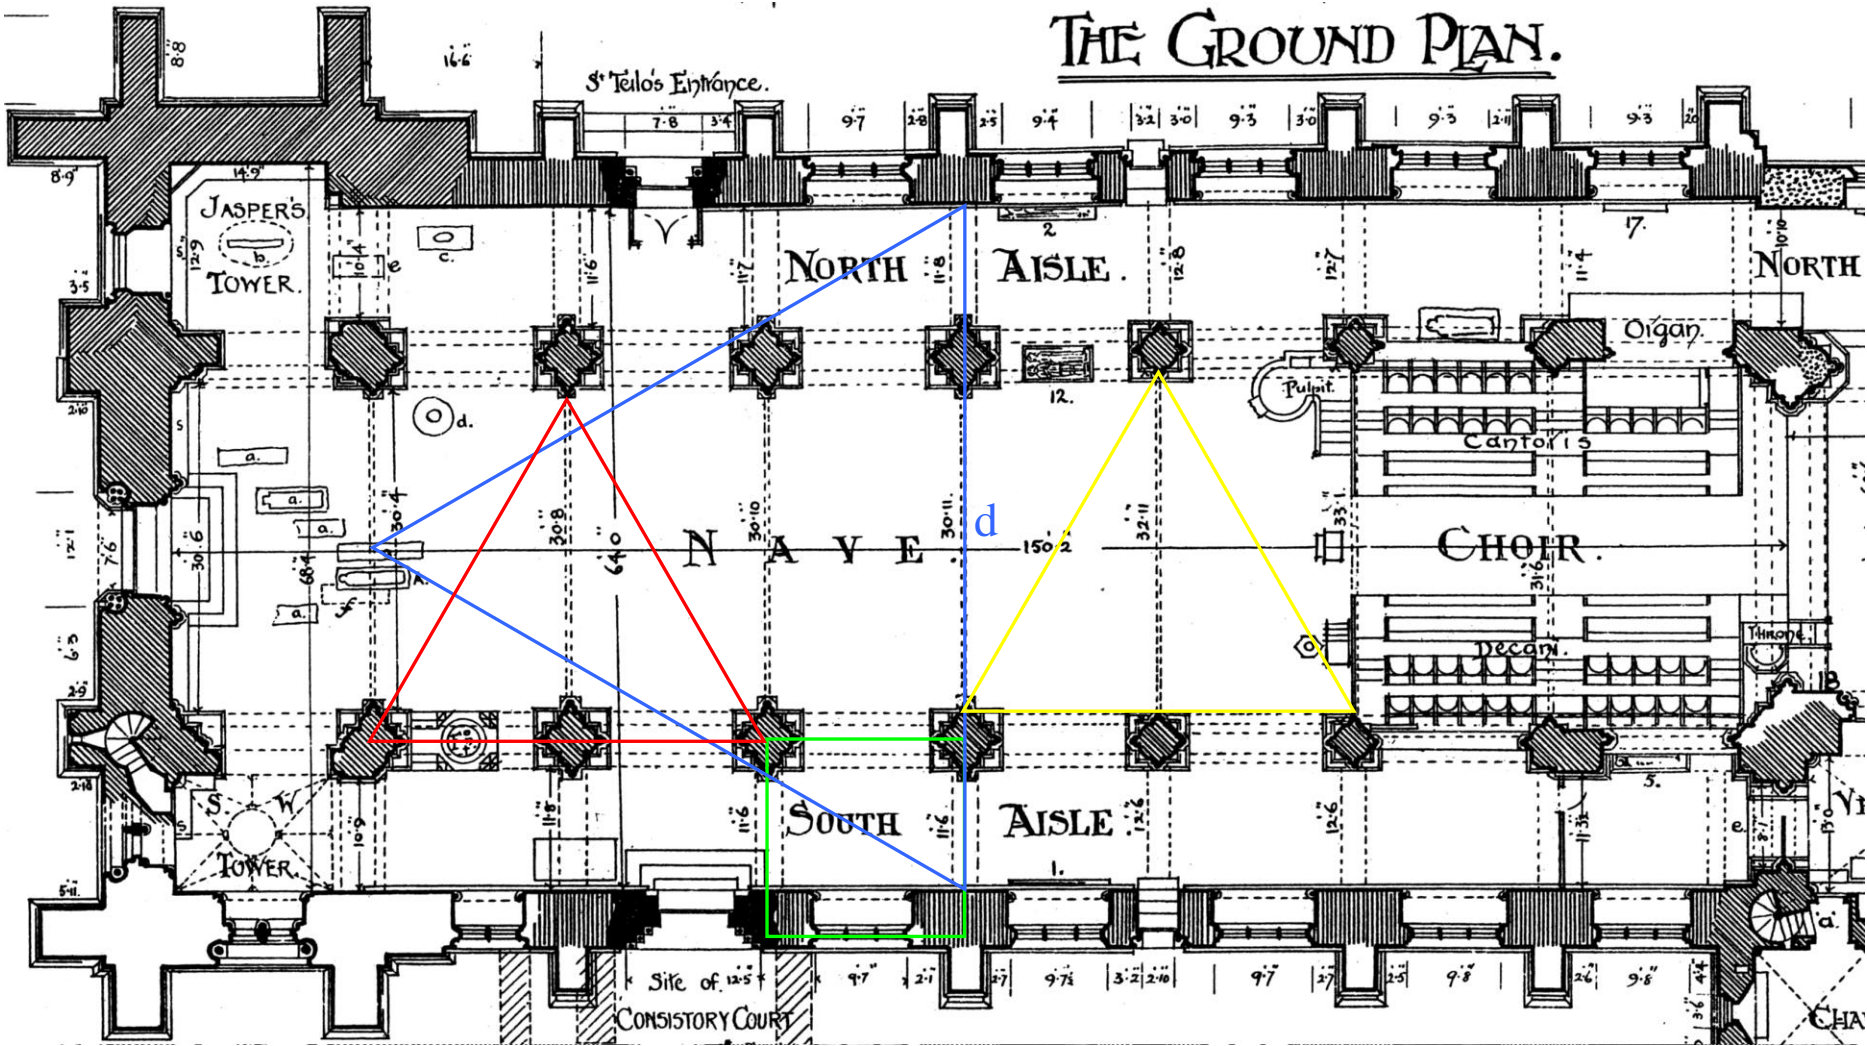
THE GROUND PLAN.

St Teilo's Entrance.

8·8
16·6
7·8
3·4
9·7
2·8
2·5
9·4
3·2
3·0
9·3
3·0
9·3
2·11
9·3
8·9
14·9
JASPER'S
b.
TOWER.
12·9
c.
10·4
e
11·6
11·7
NORTH
11·8
2
AISLE.
12·8
12·7
17.
11·4
10·10
NORTH
3·5
Organ.
O d.
12.
Pulpit.
2·10
a.
Cantoris
a.
a.
30·4
30·8
64·0
30·10
30·11
d
32·11
33·1
12·1
7·6
30·6
N A V E
150·2
CHOIR.
68·4
A.
f
31·6
a.
Throne
6·5
Decani.
2·9
B
2·10
S W
11·8
11·6
SOUTH
11·6
AISLE.
12·6
12·6
11·3
e.
3·7
13·0
VI
10·9
TOWER.
1.
5·11.
a.
Site of 12·5
9·7
2·1
2·7
9·7
3·2
2·10
9·7
2·7
2·5
9·8
2·6
9·8
4·4
3·6
CONSISTORY COURT
CHA